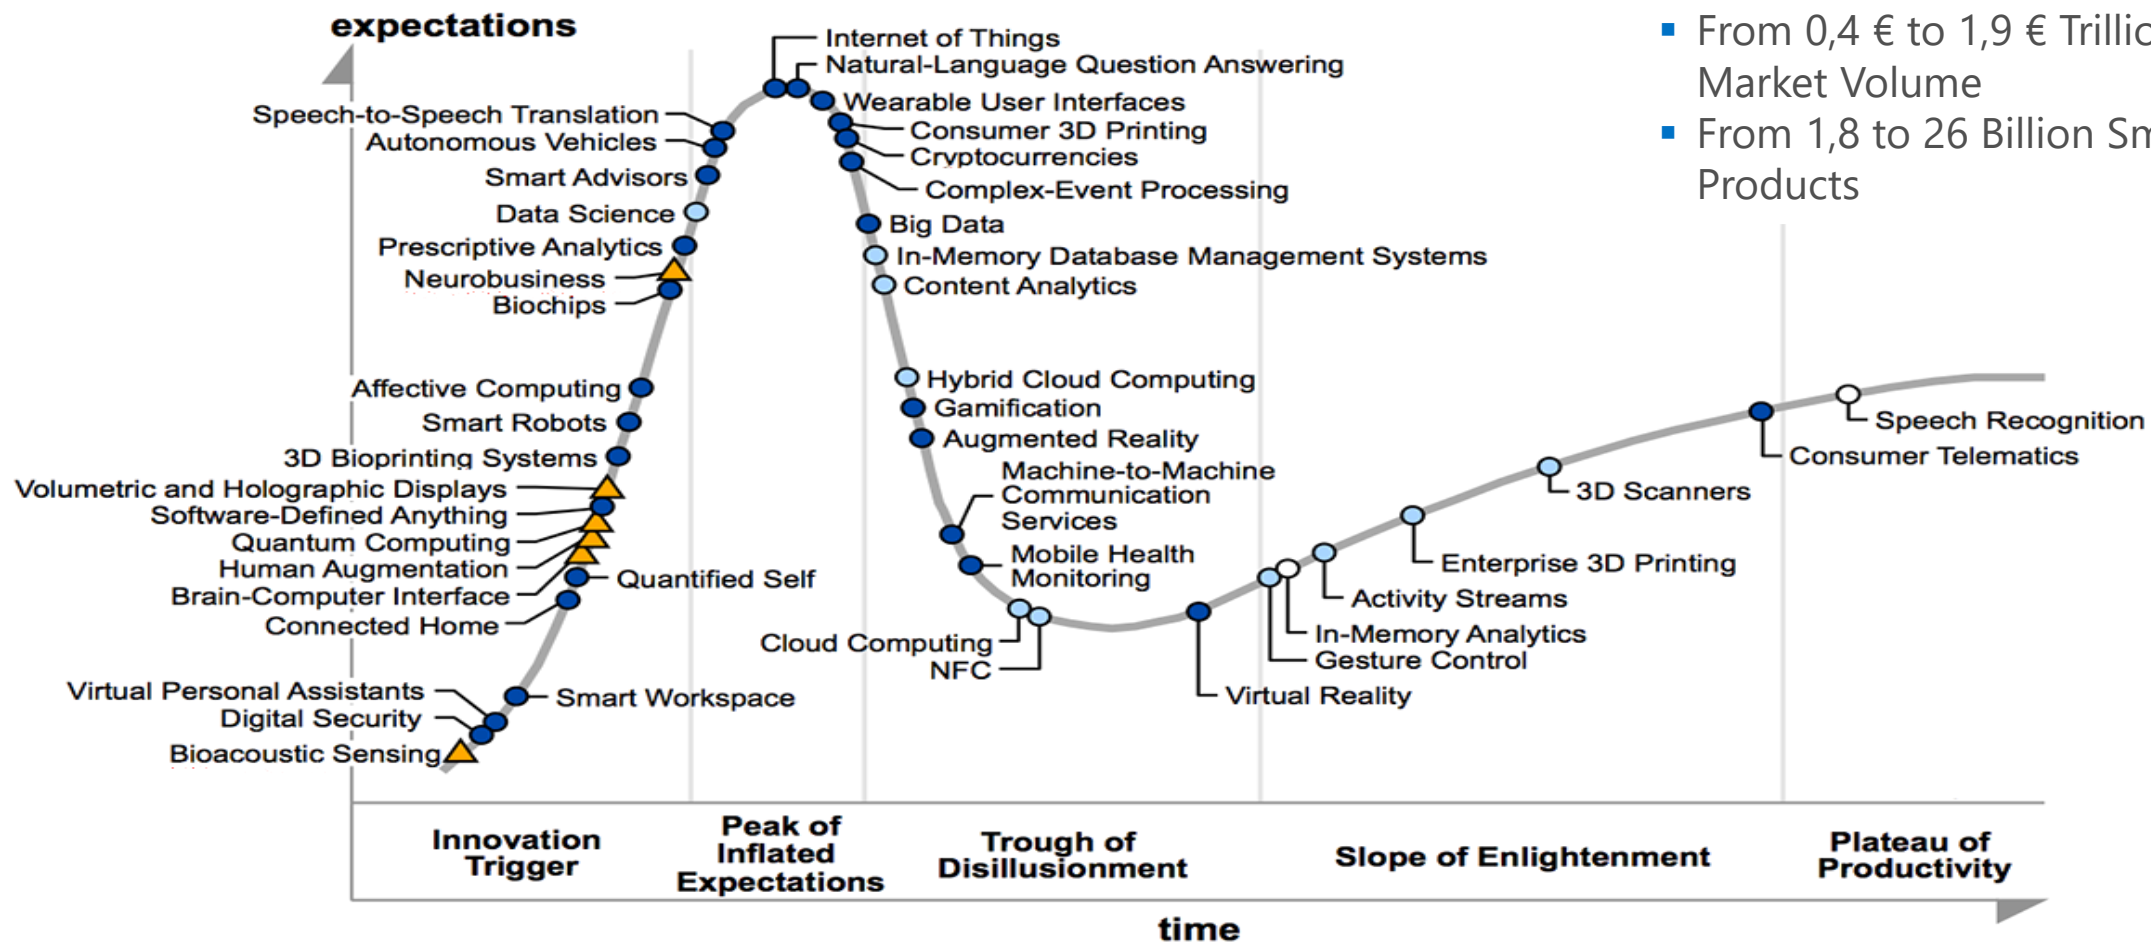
expectations

Speech-to-Speech Translation
Autonomous Vehicles
Smart Advisors
Data Science
Prescriptive Analytics
Neurobusiness
Biochips
Affective Computing
Smart Robots
3D Bioprinting Systems
Volumetric and Holographic Displays
Software-Defined Anything
Quantum Computing
Human Augmentation
Brain-Computer Interface
Connected Home
Quantified Self
Virtual Personal Assistants
Digital Security
Bioacoustic Sensing
Smart Workspace

Internet of Things
Natural-Language Question Answering
Wearable User Interfaces
Consumer 3D Printing
Cryptocurrencies
Complex-Event Processing
Big Data
In-Memory Database Management Systems
Content Analytics
Hybrid Cloud Computing
Gamification
Augmented Reality
Machine-to-Machine Communication Services
Mobile Health Monitoring
Cloud Computing
NFC
Virtual Reality
In-Memory Analytics
Gesture Control
Activity Streams
Enterprise 3D Printing
3D Scanners
Consumer Telematics
Speech Recognition

Innovation Trigger
Peak of Inflated Expectations
Trough of Disillusionment
Slope of Enlightenment
Plateau of Productivity

time

▪ From 0,4 € to 1,9 € Trillic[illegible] Market Volume
▪ From 1,8 to 26 Billion Sm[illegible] Products